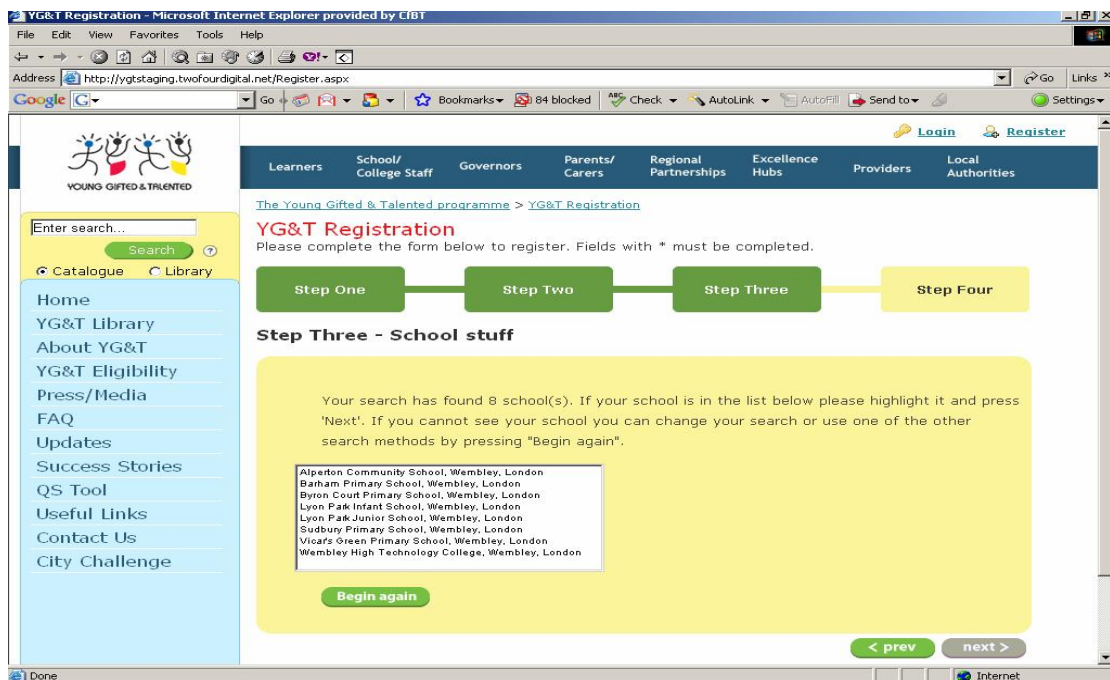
YG&T Registration - Microsoft Internet Explorer provided by CfBT

File Edit View Favorites Tools Help

Address http://ygtstaging.twofourdigital.net/Register.aspx

Go Links

Google G- Go Bookmarks 84 blocked Check AutoLink AutoFill Send to Settings

Login Register

YOUNG GIFTED & TALENTED

Learners | School/ College Staff | Governors | Parents/ Carers | Regional Partnerships | Excellence Hubs | Providers | Local Authorities

Enter search...

Search ?

Catalogue Library

Home
YG&T Library
About YG&T
YG&T Eligibility
Press/Media
FAQ
Updates
Success Stories
QS Tool
Useful Links
Contact Us
City Challenge

The Young Gifted & Talented programme > YG&T Registration

YG&T Registration

Please complete the form below to register. Fields with * must be completed.

Step One Step Two Step Three Step Four

Step Three - School stuff

Your search has found 8 school(s). If your school is in the list below please highlight it and press 'Next'. If you cannot see your school you can change your search or use one of the other search methods by pressing "Begin again".

Alperton Community School, Wembley, London
Barham Primary School, Wembley, London
Byron Court Primary School, Wembley, London
Lyon Park Infant School, Wembley, London
Lyon Park Junior School, Wembley, London
Sudbury Primary School, Wembley, London
Vicar's Green Primary School, Wembley, London
Wembley High Technology College, Wembley, London

Begin again

< prev next >

Done Internet